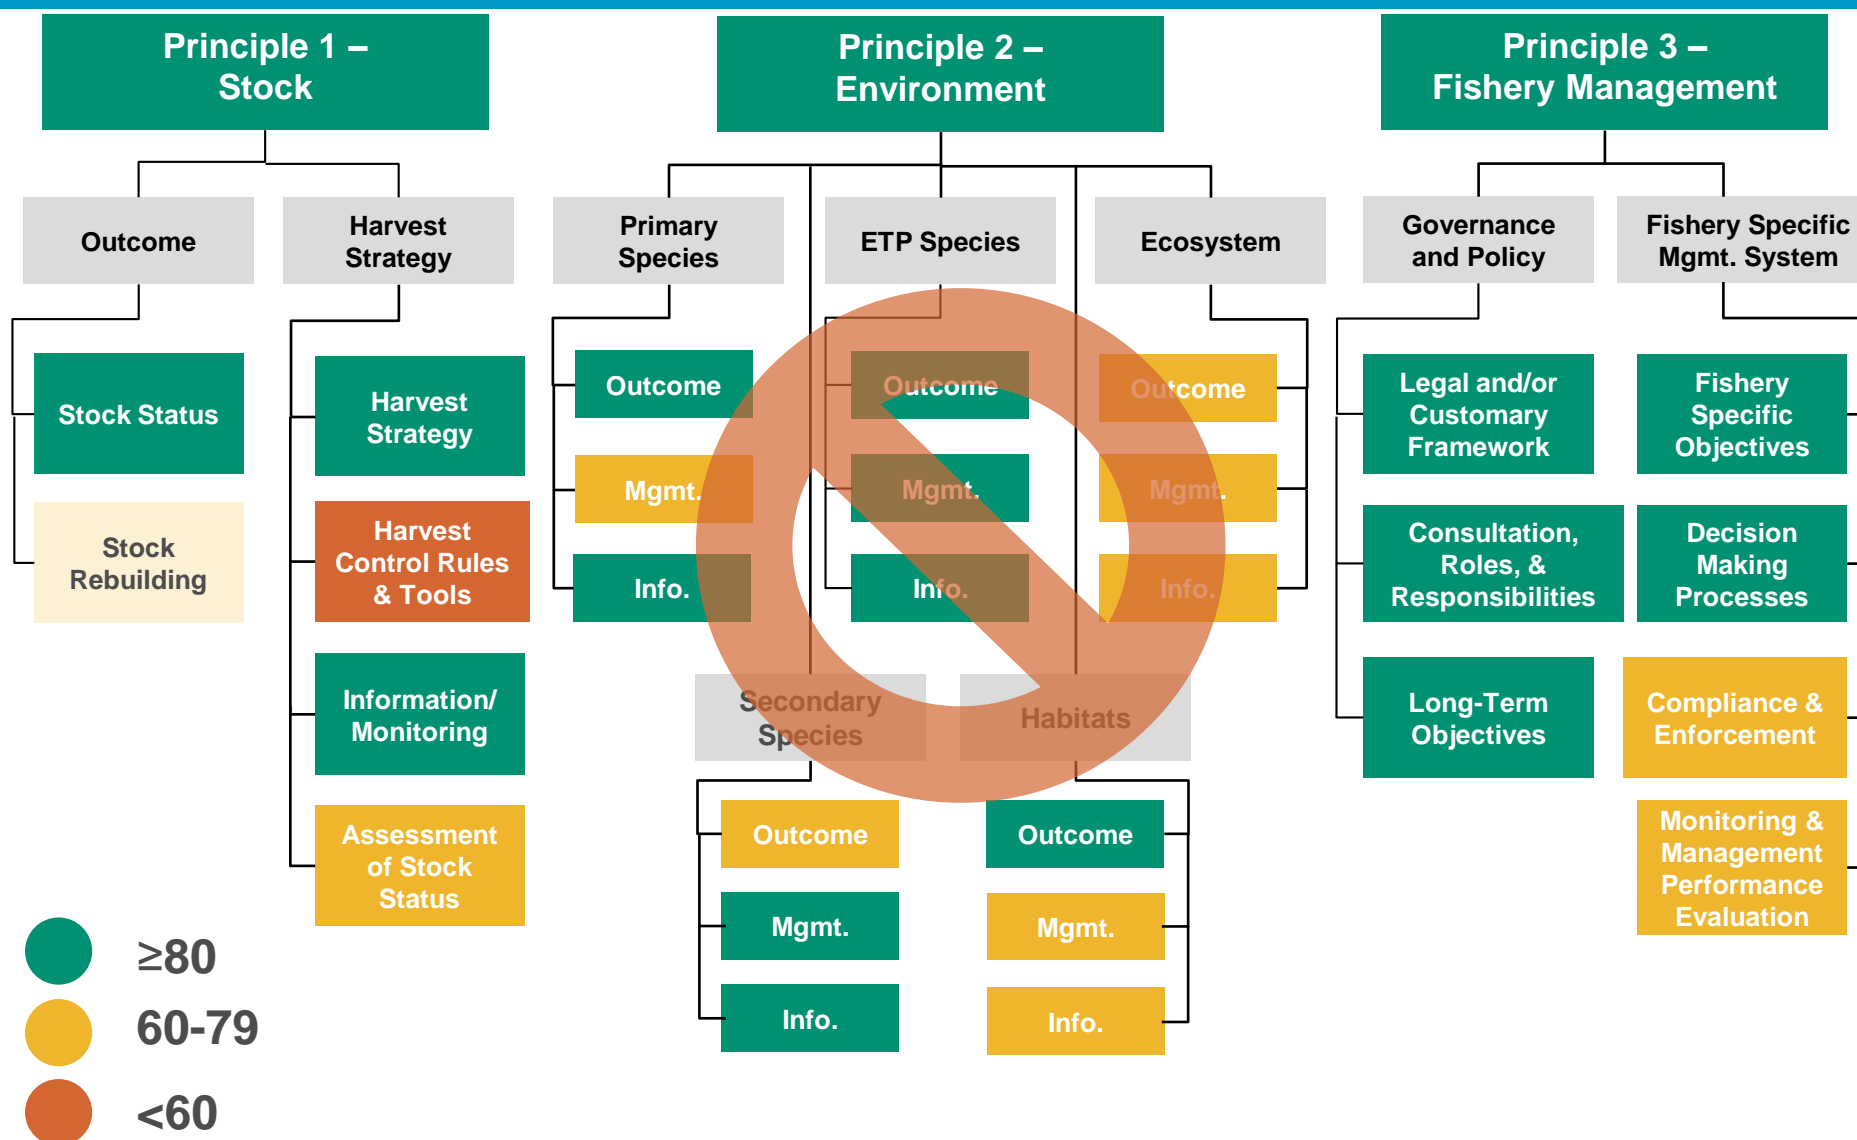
Principle 1 – Stock

Principle 2 – Environment

Principle 3 – Fishery Management

Outcome

Harvest Strategy

Primary Species

ETP Species

Ecosystem

Governance and Policy

Fishery Specific Mgmt. System

Stock Status

Stock Rebuilding

Harvest Strategy

Harvest Control Rules & Tools

Information/ Monitoring

Assessment of Stock Status

Outcome

Mgmt.

Info.

Outcome

Mgmt.

Info.

Outcome

Mgmt.

Info.

Legal and/or Customary Framework

Consultation, Roles, & Responsibilities

Long-Term Objectives

Fishery Specific Objectives

Decision Making Processes

Compliance & Enforcement

Monitoring & Management Performance Evaluation

Secondary Species

Habitats

Outcome

Mgmt.

Info.

Outcome

Mgmt.

Info.

≥80

60-79

<60